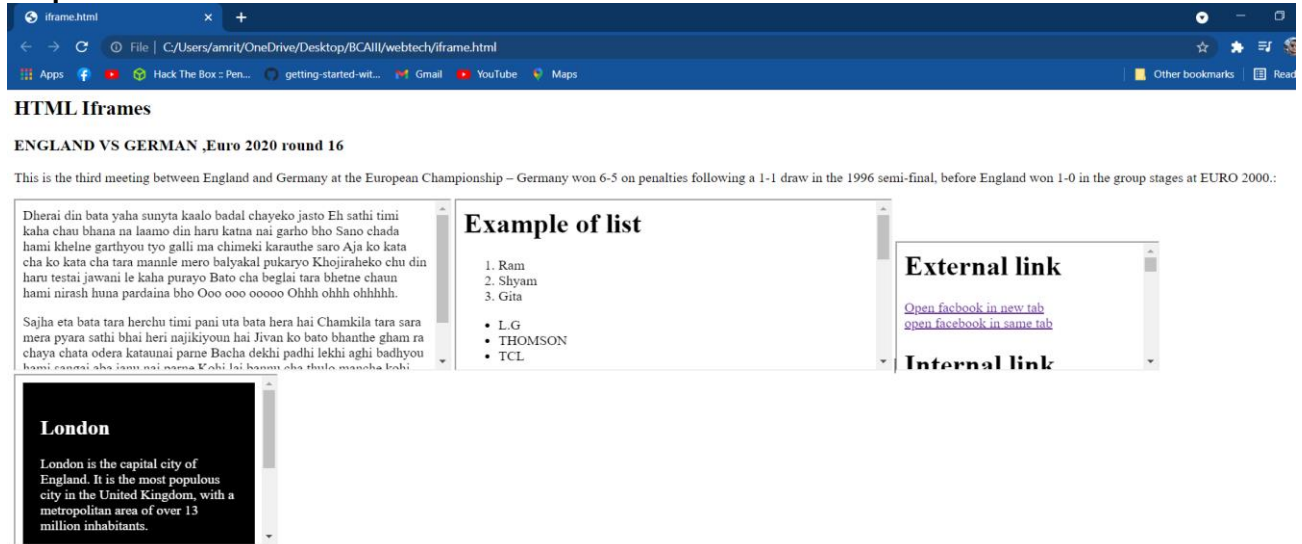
iframe.html

File | C:/Users/amrit/OneDrive/Desktop/BCAIII/webtech/iframe.html

Apps Hack The Box :: Pen... getting-started-wit... Gmail YouTube Maps Other bookmarks Read

HTML Iframes

ENGLAND VS GERMAN ,Euro 2020 round 16

This is the third meeting between England and Germany at the European Championship – Germany won 6-5 on penalties following a 1-1 draw in the 1996 semi-final, before England won 1-0 in the group stages at EURO 2000.:

Dherai din bata yaha sunyta kaalo badal chayeko jasto Eh sathi timi kaha chau bhana na laamo din haru katna nai garho bho Sano chada hami khelne garthyou tyo galli ma chimeki karauthe saro Aja ko kata cha ko kata cha tara mannle mero balyakal pukaryo Khojiraheko chu din haru testai jawani le kaha purayo Bato cha beglai tara bhetne chaun hami nirash huna pardaina bho Ooo ooo ooooo Ohhh ohhh ohhhhh.

Sajha eta bata tara herchu timi pani uta bata hera hai Chamkila tara sara mera pyara sathi bhai heri najikiyoun hai Jivan ko bato bhanthe gham ra chaya chata odera kataunai parne Bacha dekhi padhi lekhi aghi badhyou hami sangai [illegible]

Example of list

1. Ram
2. Shyam
3. Gita

• L.G
• THOMSON
• TCL

External link

Open facbook in new tab
open facebook in same tab

Internal link

London

London is the capital city of England. It is the most populous city in the United Kingdom, with a metropolitan area of over 13 million inhabitants.